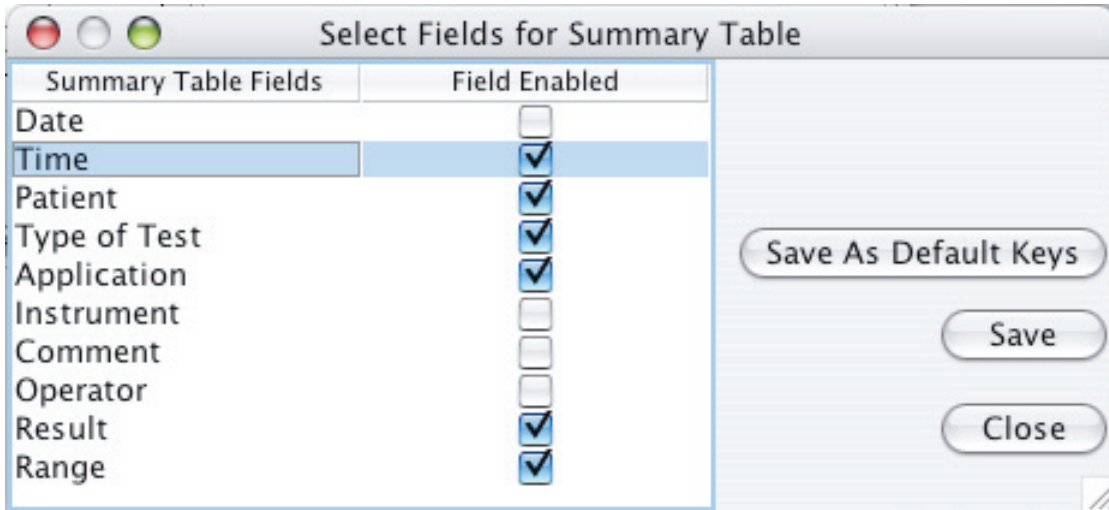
Select Fields for Summary Table

| Summary Table Fields | Field Enabled |
|---|---|
| Date | ☐ |
| Time | ☑ |
| Patient | ☑ |
| Type of Test | ☑ |
| Application | ☑ |
| Instrument | ☐ |
| Comment | ☐ |
| Operator | ☐ |
| Result | ☑ |
| Range | ☑ |

Save As Default Keys

Save

Close